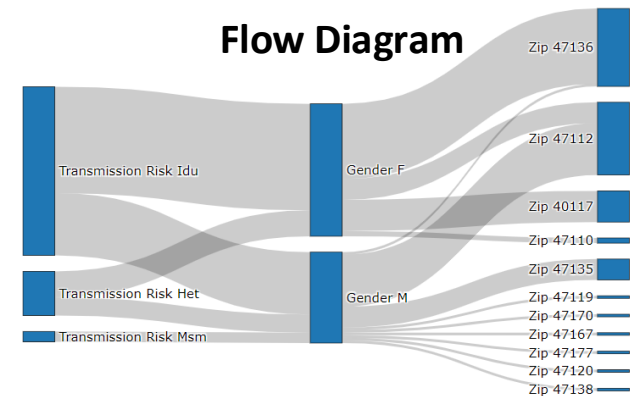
Flow Diagram

Transmission Risk Idu

Transmission Risk Het

Transmission Risk Msm

Gender F

Gender M

Zip 47136

Zip 47112

Zip 40117

Zip 47110

Zip 47135

Zip 47119

Zip 47170

Zip 47167

Zip 47177

Zip 47120

Zip 47138